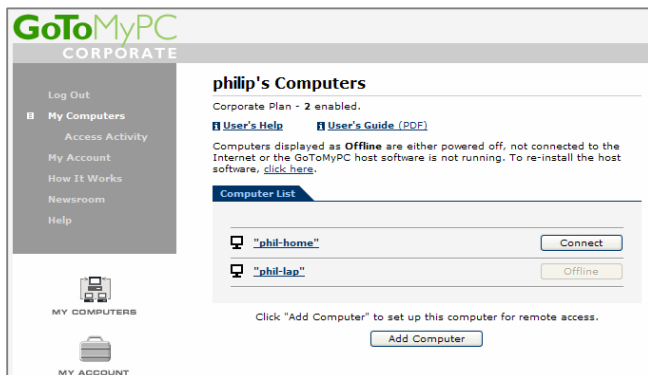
GoToMyPC
CORPORATE

Log Out
My Computers
Access Activity
My Account
How It Works
Newsroom
Help

MY COMPUTERS

MY ACCOUNT

philip's Computers

Corporate Plan - 2 enabled.

User's Help User's Guide (PDF)

Computers displayed as Offline are either powered off, not connected to the Internet or the GoToMyPC host software is not running. To re-install the host software, click here.

Computer List

"phil-home" Connect

"phil-lap" Offline

Click "Add Computer" to set up this computer for remote access.

Add Computer